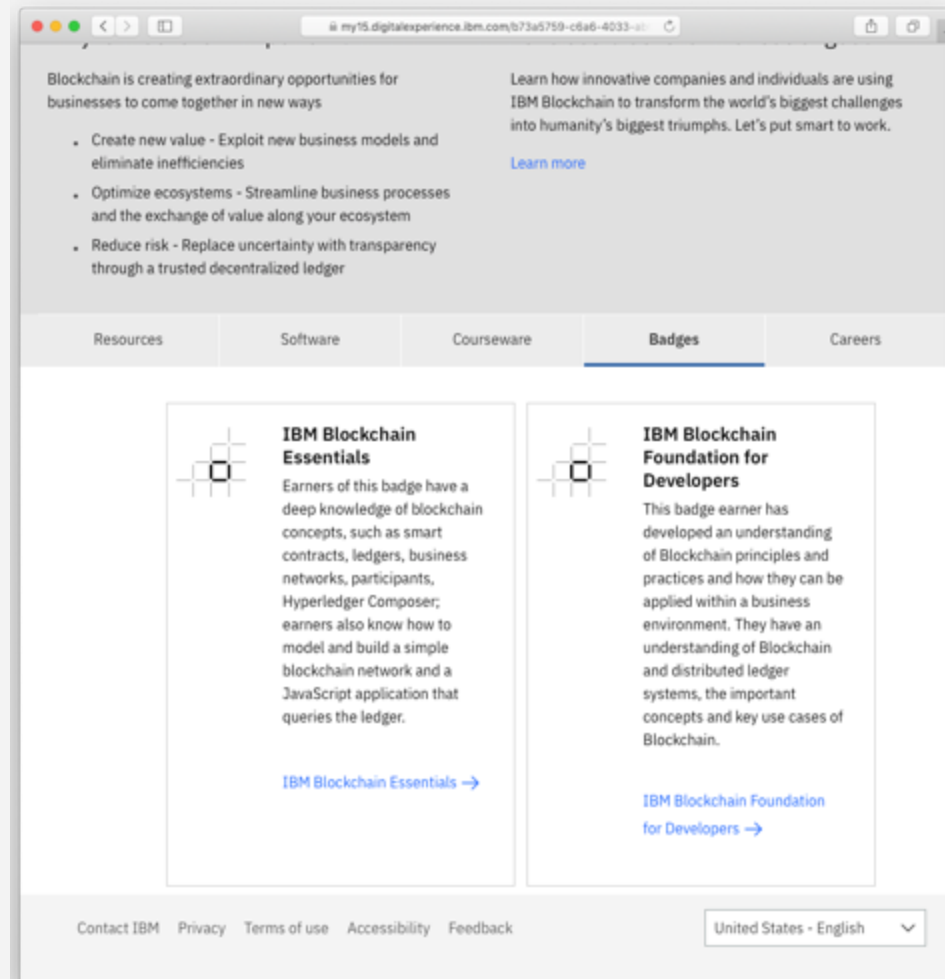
my15.digitalexperience.ibm.com/b73a5759-c6a6-4033-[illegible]

Blockchain is creating extraordinary opportunities for businesses to come together in new ways

- Create new value - Exploit new business models and eliminate inefficiencies
- Optimize ecosystems - Streamline business processes and the exchange of value along your ecosystem
- Reduce risk - Replace uncertainty with transparency through a trusted decentralized ledger

Learn how innovative companies and individuals are using IBM Blockchain to transform the world's biggest challenges into humanity's biggest triumphs. Let's put smart to work.

Learn more

Resources | Software | Courseware | Badges | Careers

IBM Blockchain Essentials

Earners of this badge have a deep knowledge of blockchain concepts, such as smart contracts, ledgers, business networks, participants, Hyperledger Composer; earners also know how to model and build a simple blockchain network and a JavaScript application that queries the ledger.

IBM Blockchain Essentials →

IBM Blockchain Foundation for Developers

This badge earner has developed an understanding of Blockchain principles and practices and how they can be applied within a business environment. They have an understanding of Blockchain and distributed ledger systems, the important concepts and key use cases of Blockchain.

IBM Blockchain Foundation for Developers →

Contact IBM Privacy Terms of use Accessibility Feedback

United States - English